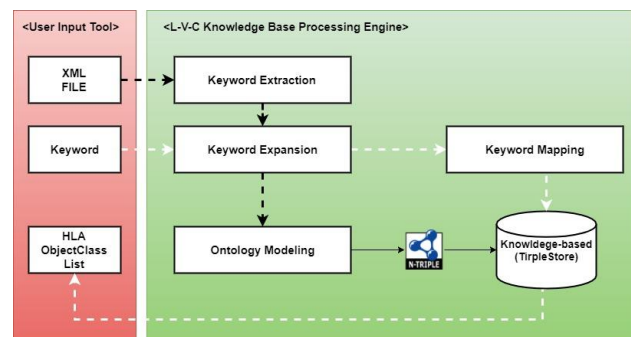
<User Input Tool>

<L-V-C Knowledge Base Processing Engine>

XML FILE

Keyword Extraction

Keyword

Keyword Expansion

Keyword Mapping

HLA ObjectClass List

Ontology Modeling

N-TRIPLE

Knowledge-based (TirpleStore)